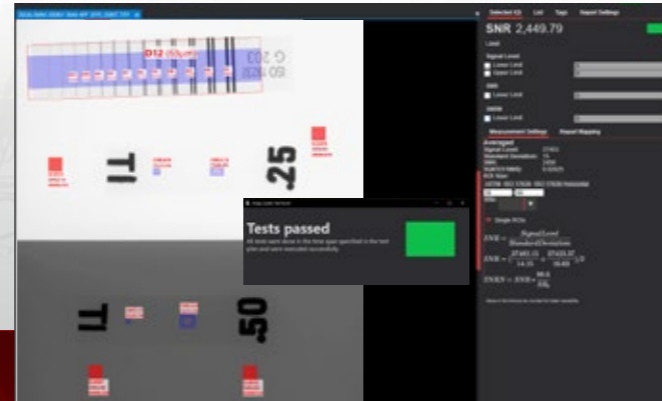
SNR 2,449.79

Selected IQI List Tags Report Settings

Level

Signal Level
Lower Limit
Upper Limit

SNR
Lower Limit

Lower Limit

Measurement Settings Report Mapping

Averaged

Single ROIs

$SNR = \frac{SignalLevel}{StandardDeviation}$

D12

T1

.25

T1

.50

Tests passed

All tests were done in the time span specified in the test plan and were executed successfully.